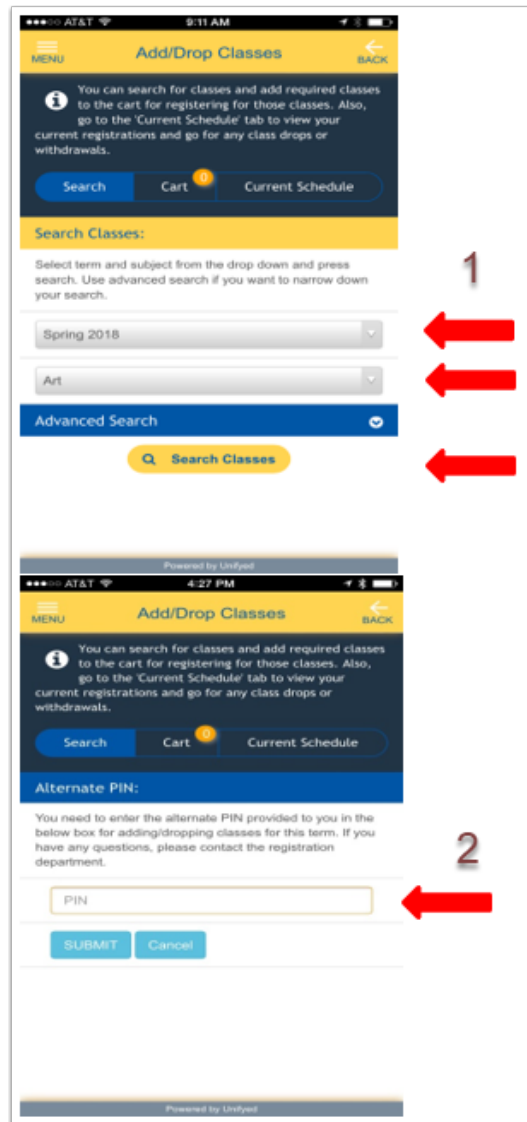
●●●○○ AT&T 9:11 AM

MENU
Add/Drop Classes
BACK

You can search for classes and add required classes to the cart for registering for those classes. Also, go to the 'Current Schedule' tab to view your current registrations and go for any class drops or withdrawals.

Search | Cart 0 | Current Schedule

Search Classes:

Select term and subject from the drop down and press search. Use advanced search if you want to narrow down your search.

1

Spring 2018

Art

Advanced Search

Search Classes

Powered by Unifyed

●●●○○ AT&T 4:27 PM

MENU
Add/Drop Classes
BACK

You can search for classes and add required classes to the cart for registering for those classes. Also, go to the 'Current Schedule' tab to view your current registrations and go for any class drops or withdrawals.

Search | Cart 0 | Current Schedule

Alternate PIN:

You need to enter the alternate PIN provided to you in the below box for adding/dropping classes for this term. If you have any questions, please contact the registration department.

2

PIN

SUBMIT Cancel

Powered by Unifyed